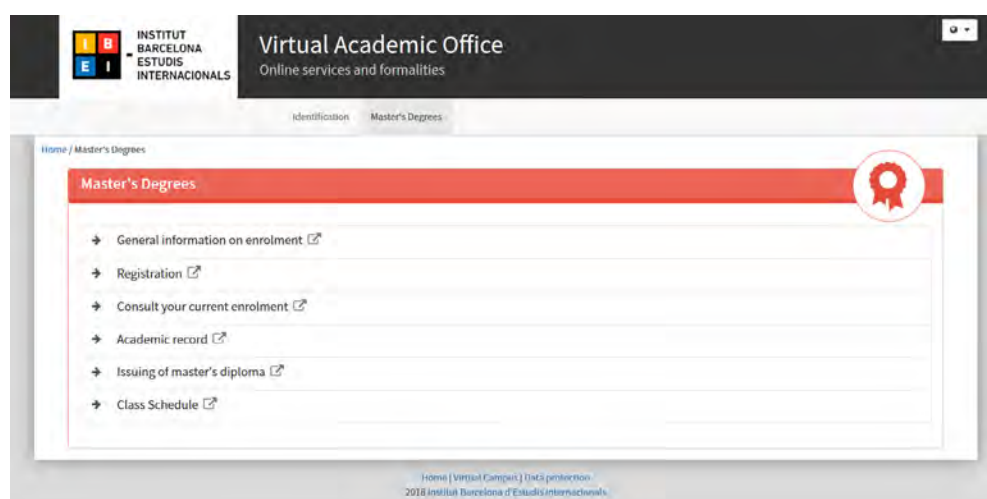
I B E I

INSTITUT BARCELONA ESTUDIS INTERNACIONALS

Virtual Academic Office

Online services and formalities

Identification Master's Degrees

Home / Master's Degrees

Master's Degrees

General information on enrolment

Registration

Consult your current enrolment

Academic record

Issuing of master's diploma

Class Schedule

Home | Virtual Campus | Data protection

2018 Institut Barcelona d'Estudis Internacionals